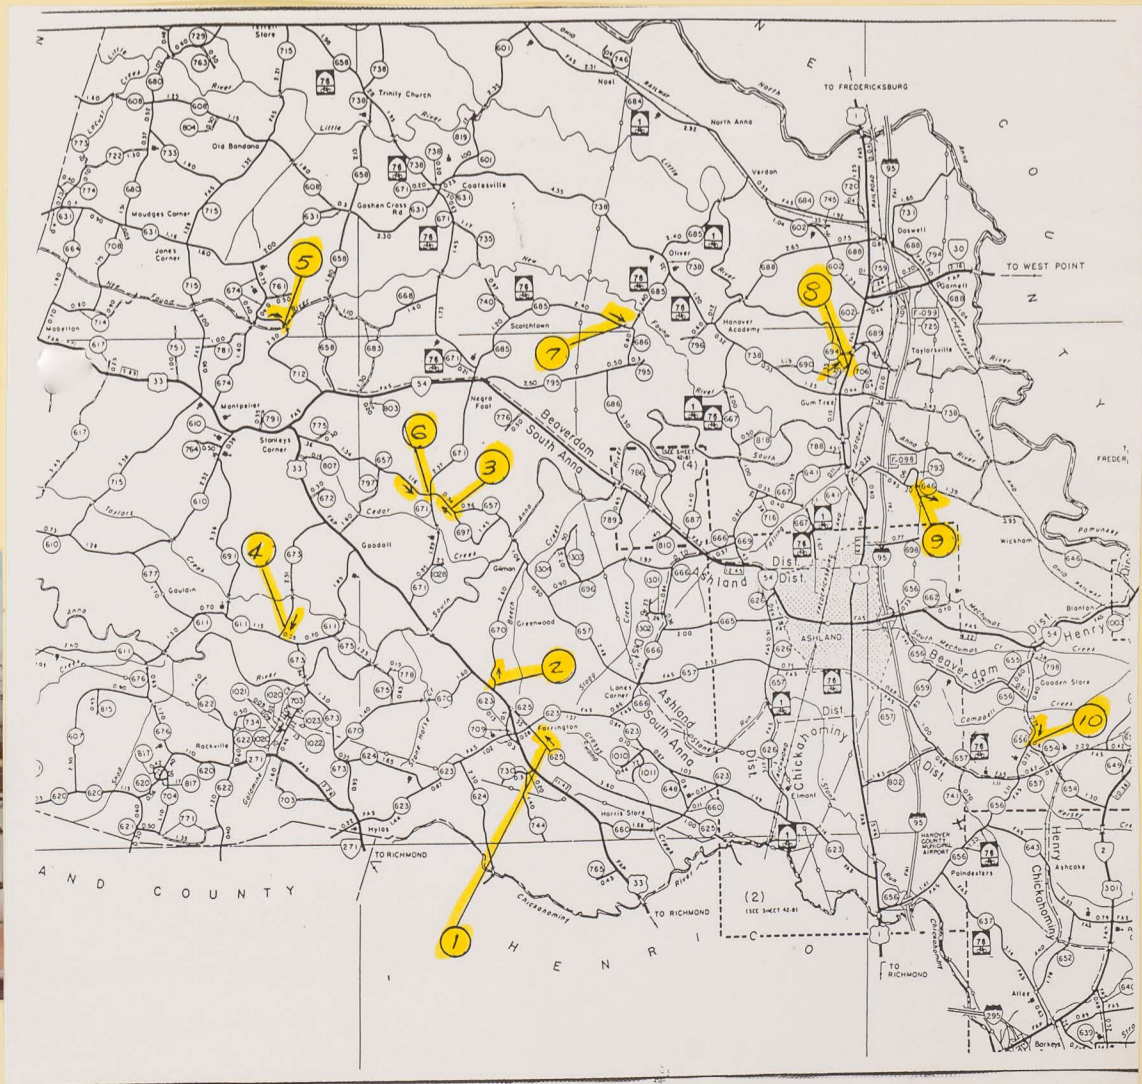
N
Store
729
763
715
658
738
Trinity Church
Little
River
680
608
606
804
Old Bondana
773
722
735
Little
River
Coatesville
Goshen Cross Rd
Moudges Corner
Jones Corner
Oliver
Verdon
North Anna
Noel
TO FREDERICKSBURG
Doswell
TO WEST POINT
Hanover Academy
Scotchtown
Negro Foot
Montpelier
Stanleys Corner
Goodall
Beaverdam
South Anna
Gum Tree
Taylorsville
Wickham
Gilman
Greenwood
Ashland
Dist.
ASHLAND
Henry
Blanton
Beaverdam
Gooden Store
Lanes Corner
Ashland
South Anna
Dist.
Chickahominy
Dist.
Farrington
Rockville
Hylas
Harris Store
Elmont
Poindexters
HANOVER COUNTY MUNICIPAL AIRPORT
Ashcake
Atlee
Barkeys
Henry
Chickahominy
Chickahominy
TO RICHMOND
TO RICHMOND
TO RICHMOND
(2)
(4)
AND COUNTY
HENRICO
COUNTY
1
2
3
4
5
6
7
8
9
10